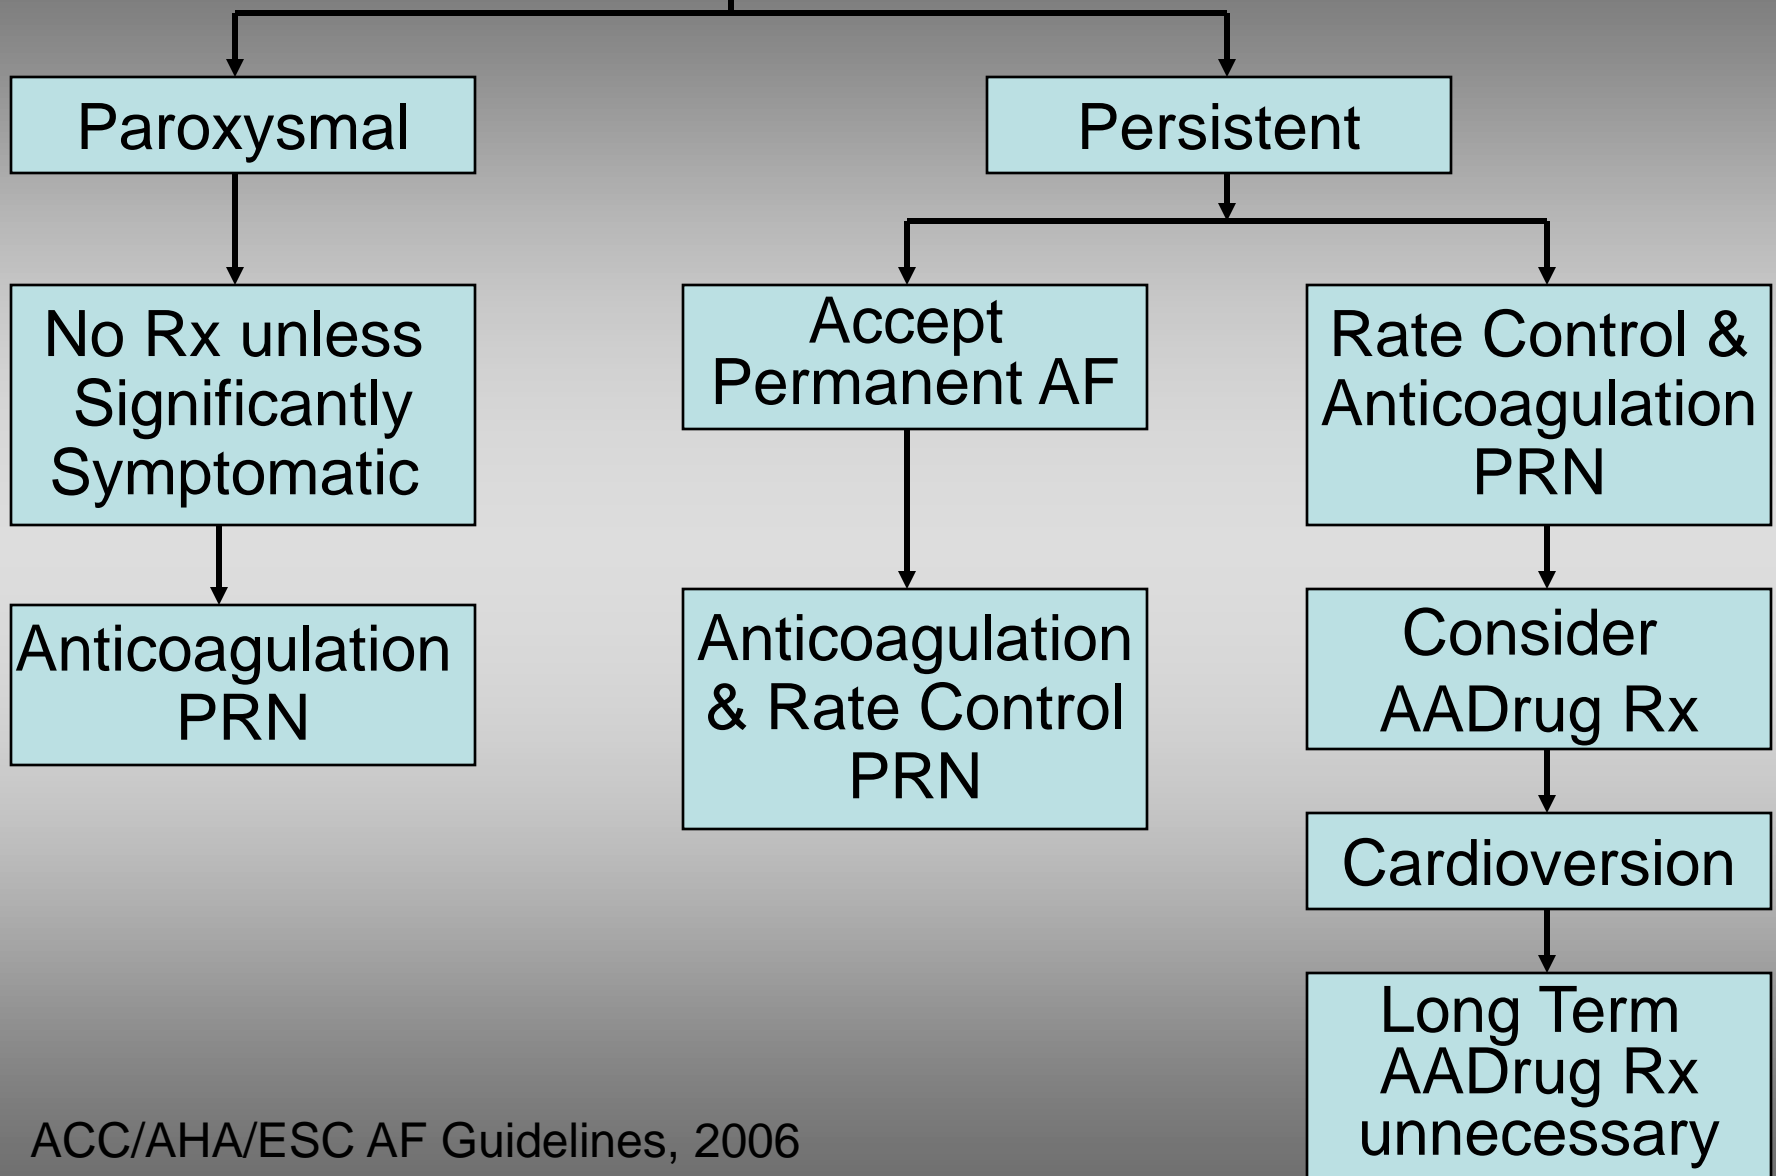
Paroxysmal

Persistent

No Rx unless Significantly Symptomatic

Anticoagulation PRN

Accept Permanent AF

Anticoagulation & Rate Control PRN

Rate Control & Anticoagulation PRN

Consider AADrug Rx

Cardioversion

Long Term AADrug Rx unnecessary

ACC/AHA/ESC AF Guidelines, 2006